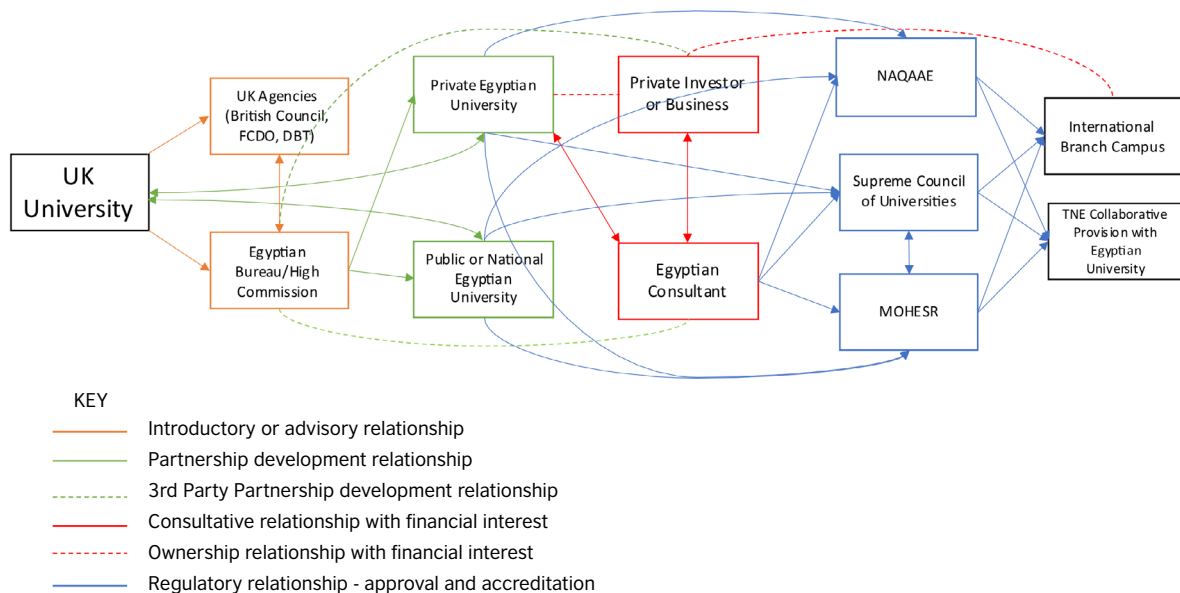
UK University

UK Agencies (British Council, FCDO, DBT)

Egyptian Bureau/High Commission

Private Egyptian University

Public or National Egyptian University

Private Investor or Business

Egyptian Consultant

NAQAAE

Supreme Council of Universities

MOHESR

International Branch Campus

TNE Collaborative Provision with Egyptian University

KEY
Introductory or advisory relationship
Partnership development relationship
3rd Party Partnership development relationship
Consultative relationship with financial interest
Ownership relationship with financial interest
Regulatory relationship - approval and accreditation